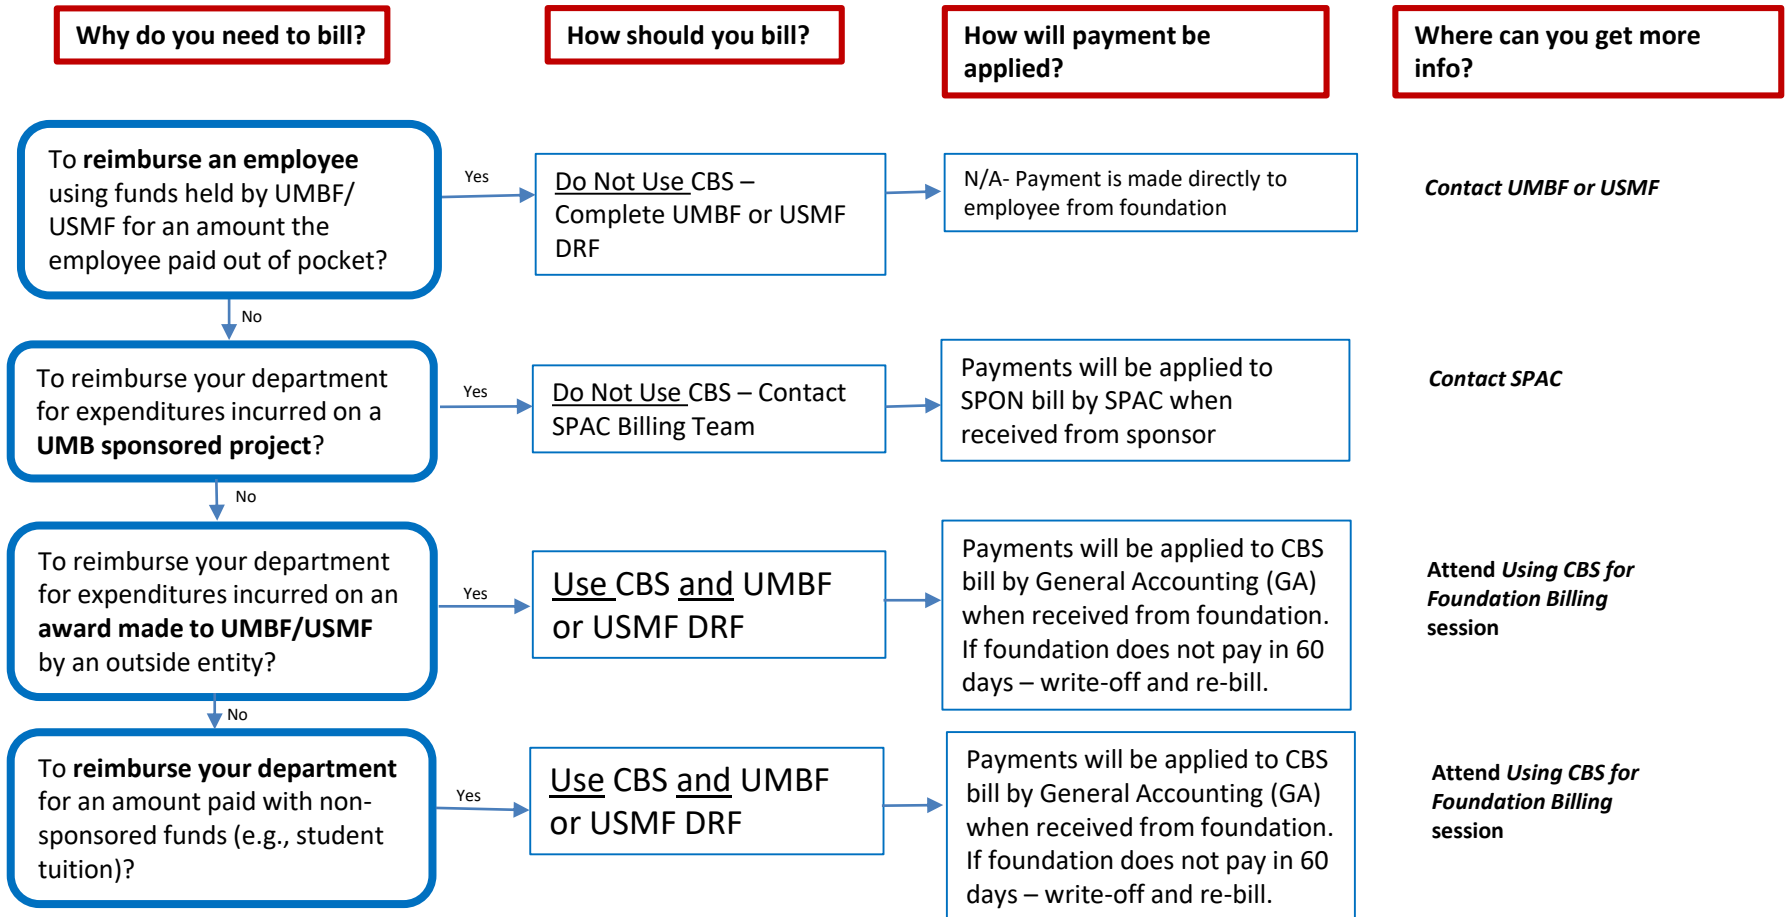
Why do you need to bill?

How should you bill?

How will payment be applied?

Where can you get more info?

To reimburse an employee using funds held by UMBF/ USMF for an amount the employee paid out of pocket?

Yes

Do Not Use CBS – Complete UMBF or USMF DRF

N/A- Payment is made directly to employee from foundation

Contact UMBF or USMF

No

To reimburse your department for expenditures incurred on a UMB sponsored project?

Yes

Do Not Use CBS – Contact SPAC Billing Team

Payments will be applied to SPON bill by SPAC when received from sponsor

Contact SPAC

No

To reimburse your department for expenditures incurred on an award made to UMBF/USMF by an outside entity?

Yes

Use CBS and UMBF or USMF DRF

Payments will be applied to CBS bill by General Accounting (GA) when received from foundation. If foundation does not pay in 60 days – write-off and re-bill.

Attend Using CBS for Foundation Billing session

No

To reimburse your department for an amount paid with non-sponsored funds (e.g., student tuition)?

Yes

Use CBS and UMBF or USMF DRF

Payments will be applied to CBS bill by General Accounting (GA) when received from foundation. If foundation does not pay in 60 days – write-off and re-bill.

Attend Using CBS for Foundation Billing session